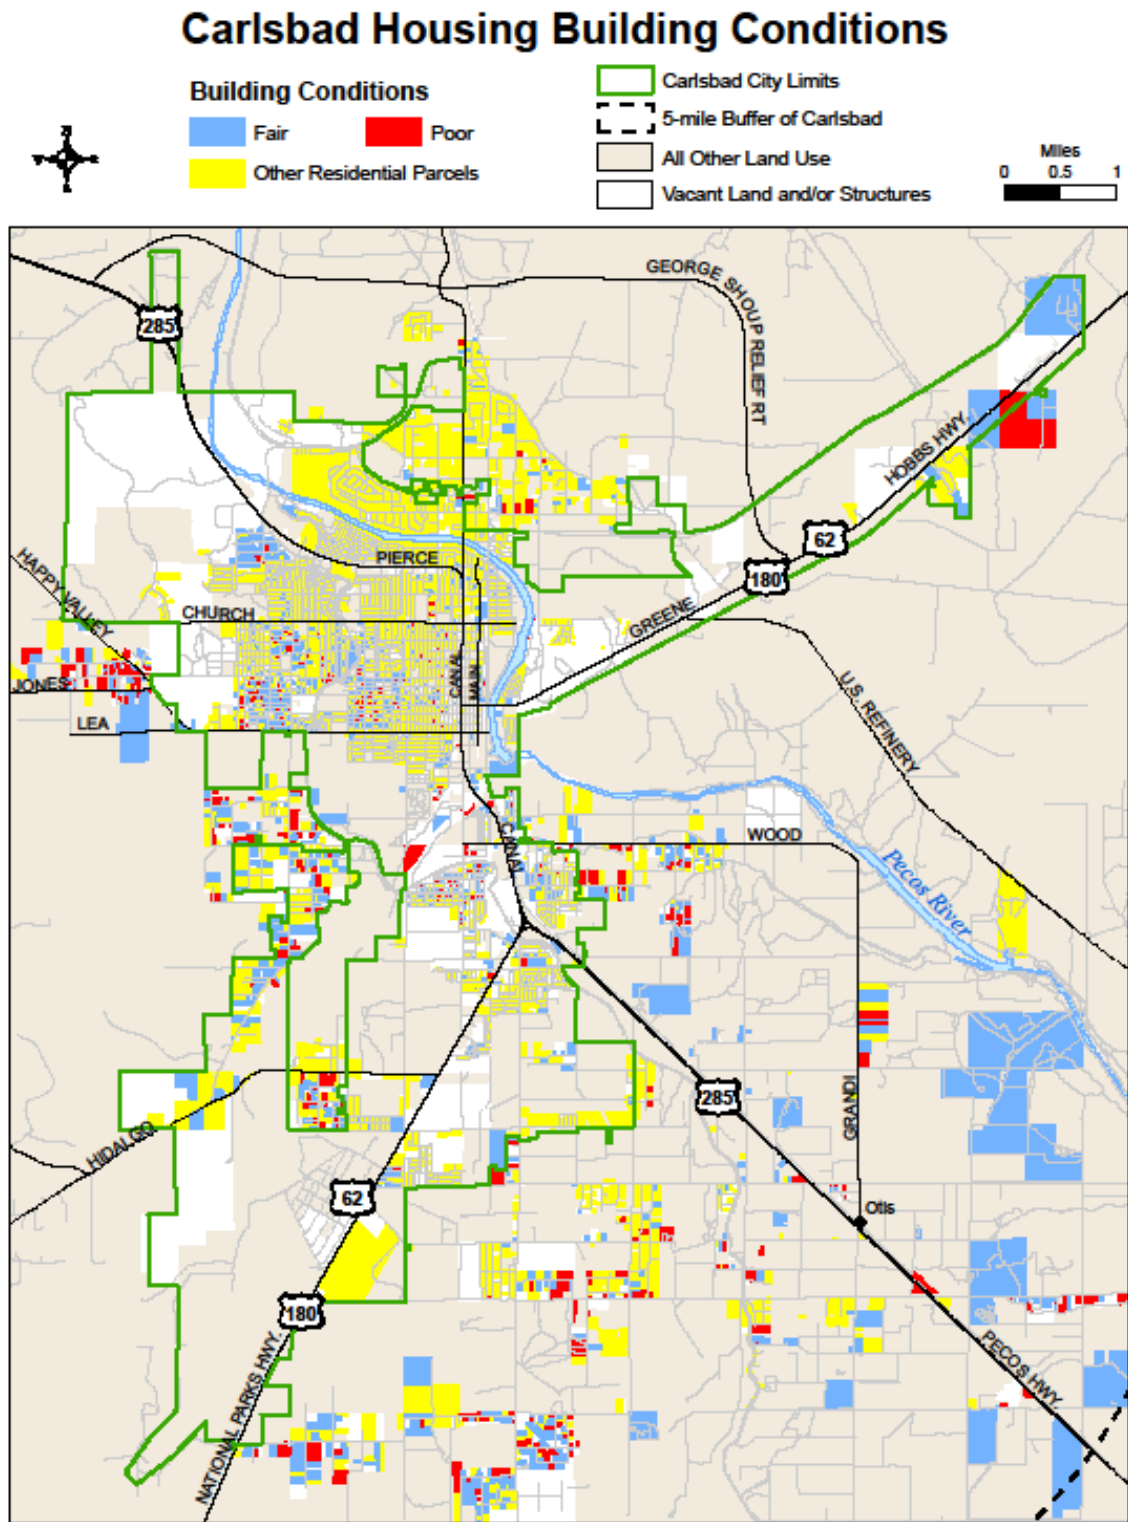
Carlsbad Housing Building Conditions

Building Conditions
Fair
Poor
Other Residential Parcels

Carlsbad City Limits
5-mile Buffer of Carlsbad
All Other Land Use
Vacant Land and/or Structures

Miles
0 0.5 1

285
GEORGE SHOUP RELIEF RT
HOBBS HWY
62
180
PIERCE
HAPPY VALLEY
CHURCH
GREENE
JONES
LEA
CANAL
MAIN
U.S. REFINERY
WOOD
CANAL
Pecos River
GRANDI
285
HIDALGO
62
Otis
180
NATIONAL PARKS HWY.
PECOS HWY